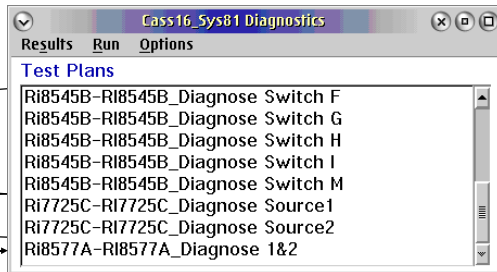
Cass16_Sys81 Diagnostics

Results Run Options

Test Plans

Ri8545B-RI8545B_Diagnose Switch F
Ri8545B-RI8545B_Diagnose Switch G
Ri8545B-RI8545B_Diagnose Switch H
Ri8545B-RI8545B_Diagnose Switch I
Ri8545B-RI8545B_Diagnose Switch M
Ri7725C-RI7725C_Diagnose Source1
Ri7725C-RI7725C_Diagnose Source2
Ri8577A-RI8577A_Diagnose 1&2